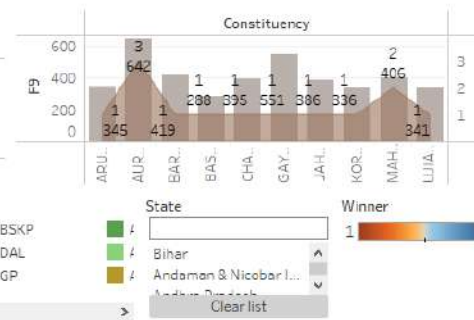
Constituency

600
400
200
0

F9

3
642
1
345
1
419
1
288
1
395
1
551
1
386
1
336
2
406
1
341

3
2
1

ARU...
AUR...
BAR...
BAS...
CHA...
GAY...
JAH...
KOR...
MAH...
UJA...

BSKP
DAL
GP

State
Bihar
Andaman & Nicobar I...
Andhra Pradesh
Clear list

Winner
1